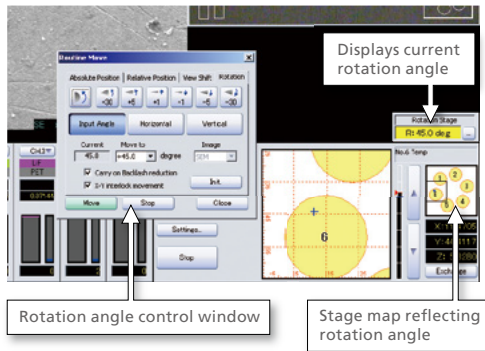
Displays current rotation angle

Rotation Move

Absolute Position | Relative Position | View Shift | Rotation

-30 +5 +1 -1 -5 -30

Input Angle | Horizontal | Vertical

Current 45.0 | Move to +45.0 degree | Image SEM

Carry on flat/dash reduction

Z-T interlock movement

Init.

Move | Stop | Close

Settings...

Stop

Rotation Stage

R: 45.0 deg

No.6 Temp

6

1 2 3 4 5 6

Exchange

Rotation angle control window

Stage map reflecting rotation angle